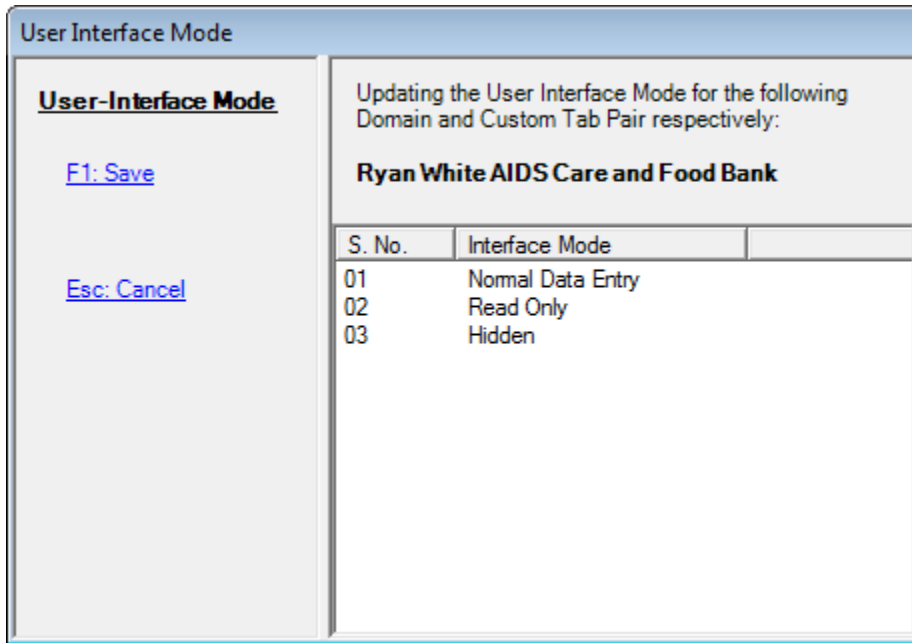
User Interface Mode

User-Interface Mode

F1: Save

Esc: Cancel

Updating the User Interface Mode for the following Domain and Custom Tab Pair respectively:

Ryan White AIDS Care and Food Bank

| S. No. | Interface Mode |  |
|---|---|---|
| 01 | Normal Data Entry |  |
| 02 | Read Only |  |
| 03 | Hidden |  |